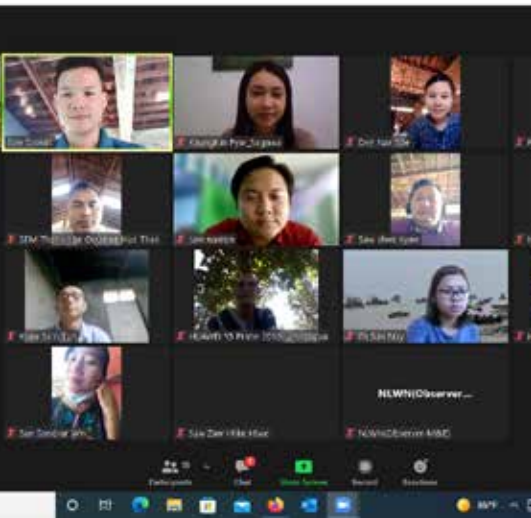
Saw Gonet
Chanjit Pyar_Sgawaii
Dee Nar Saw
STM Thoolei Oozhae Hoi Thai
Saw Ranger
Saw Wah Kyaw
Saw Sri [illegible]
HOWER 10 Phone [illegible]
Pu Saw Nay
NLWN(Observer...
Saw Sum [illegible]
Saw Zaw Htike Htoo
NLWN(Observer-MM)
Participants
Chat
Share Screen
Record
Reactions